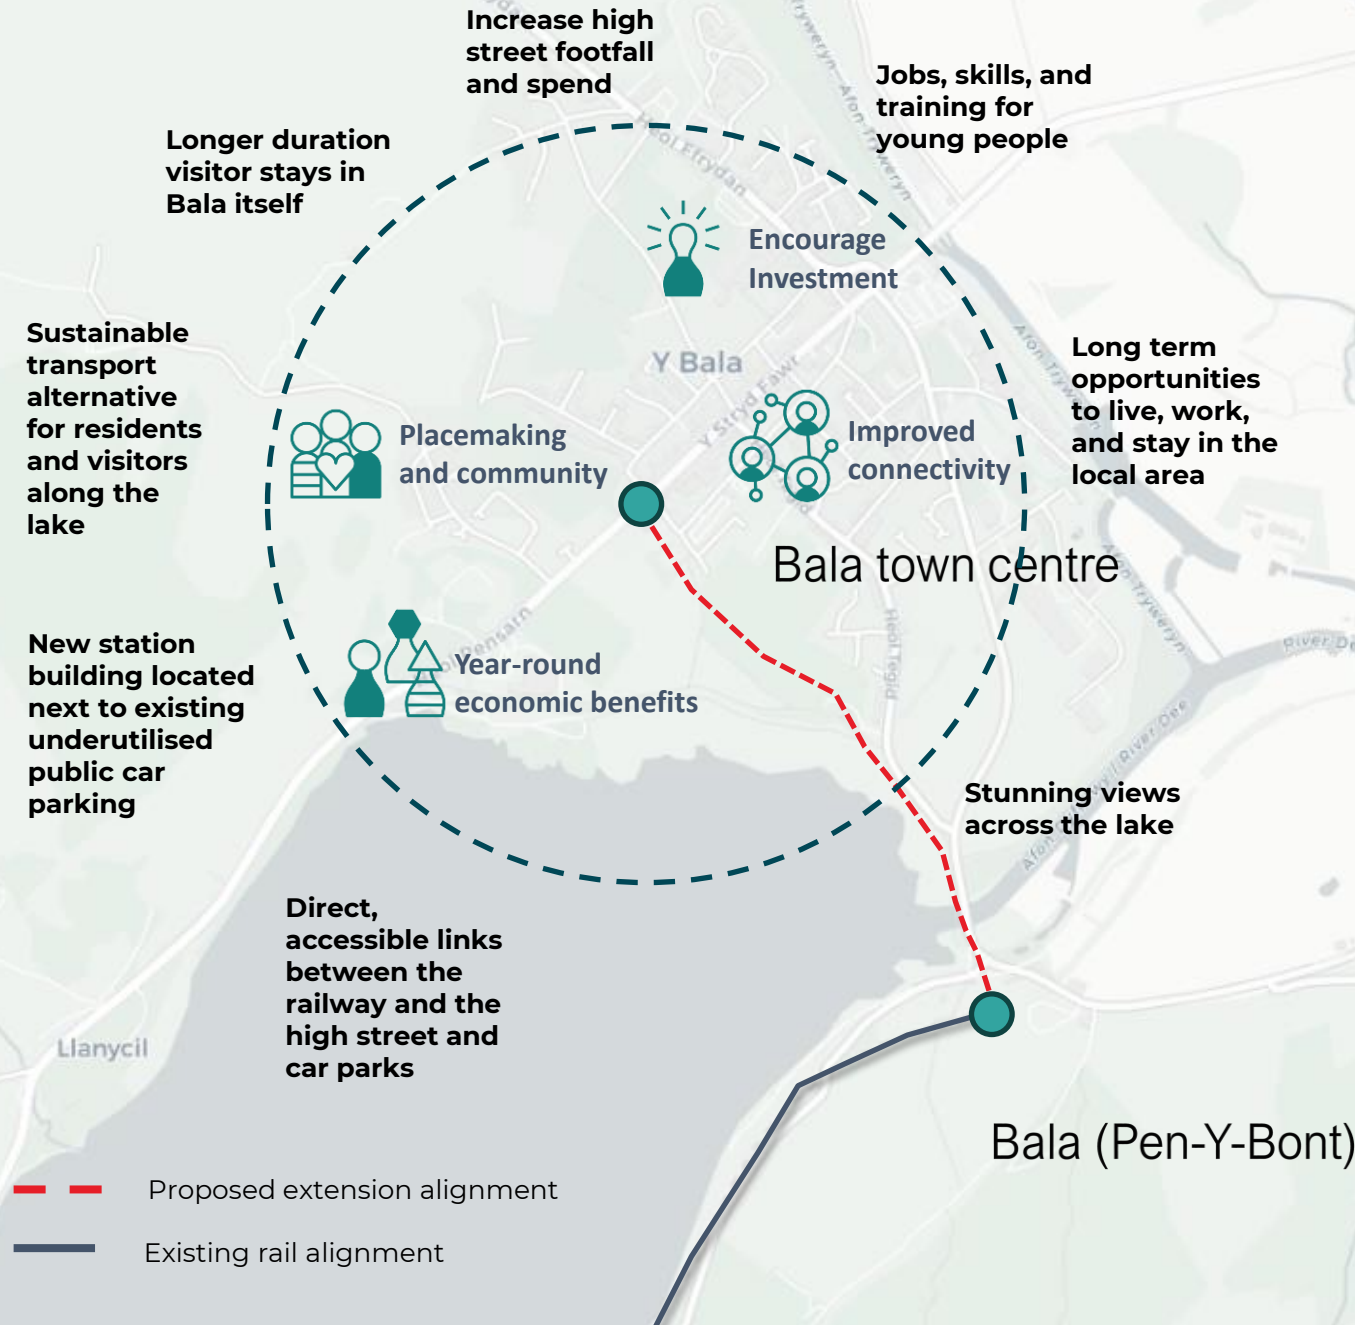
Increase high street footfall and spend

Jobs, skills, and training for young people

Longer duration visitor stays in Bala itself

Encourage Investment

Y Bala

Long term opportunities to live, work, and stay in the local area

Sustainable transport alternative for residents and visitors along the lake

Placemaking and community

Improved connectivity

Bala town centre

New station building located next to existing underutilised public car parking

Year-round economic benefits

Stunning views across the lake

Direct, accessible links between the railway and the high street and car parks

Llanycil

Bala (Pen-Y-Bont)

Proposed extension alignment

Existing rail alignment